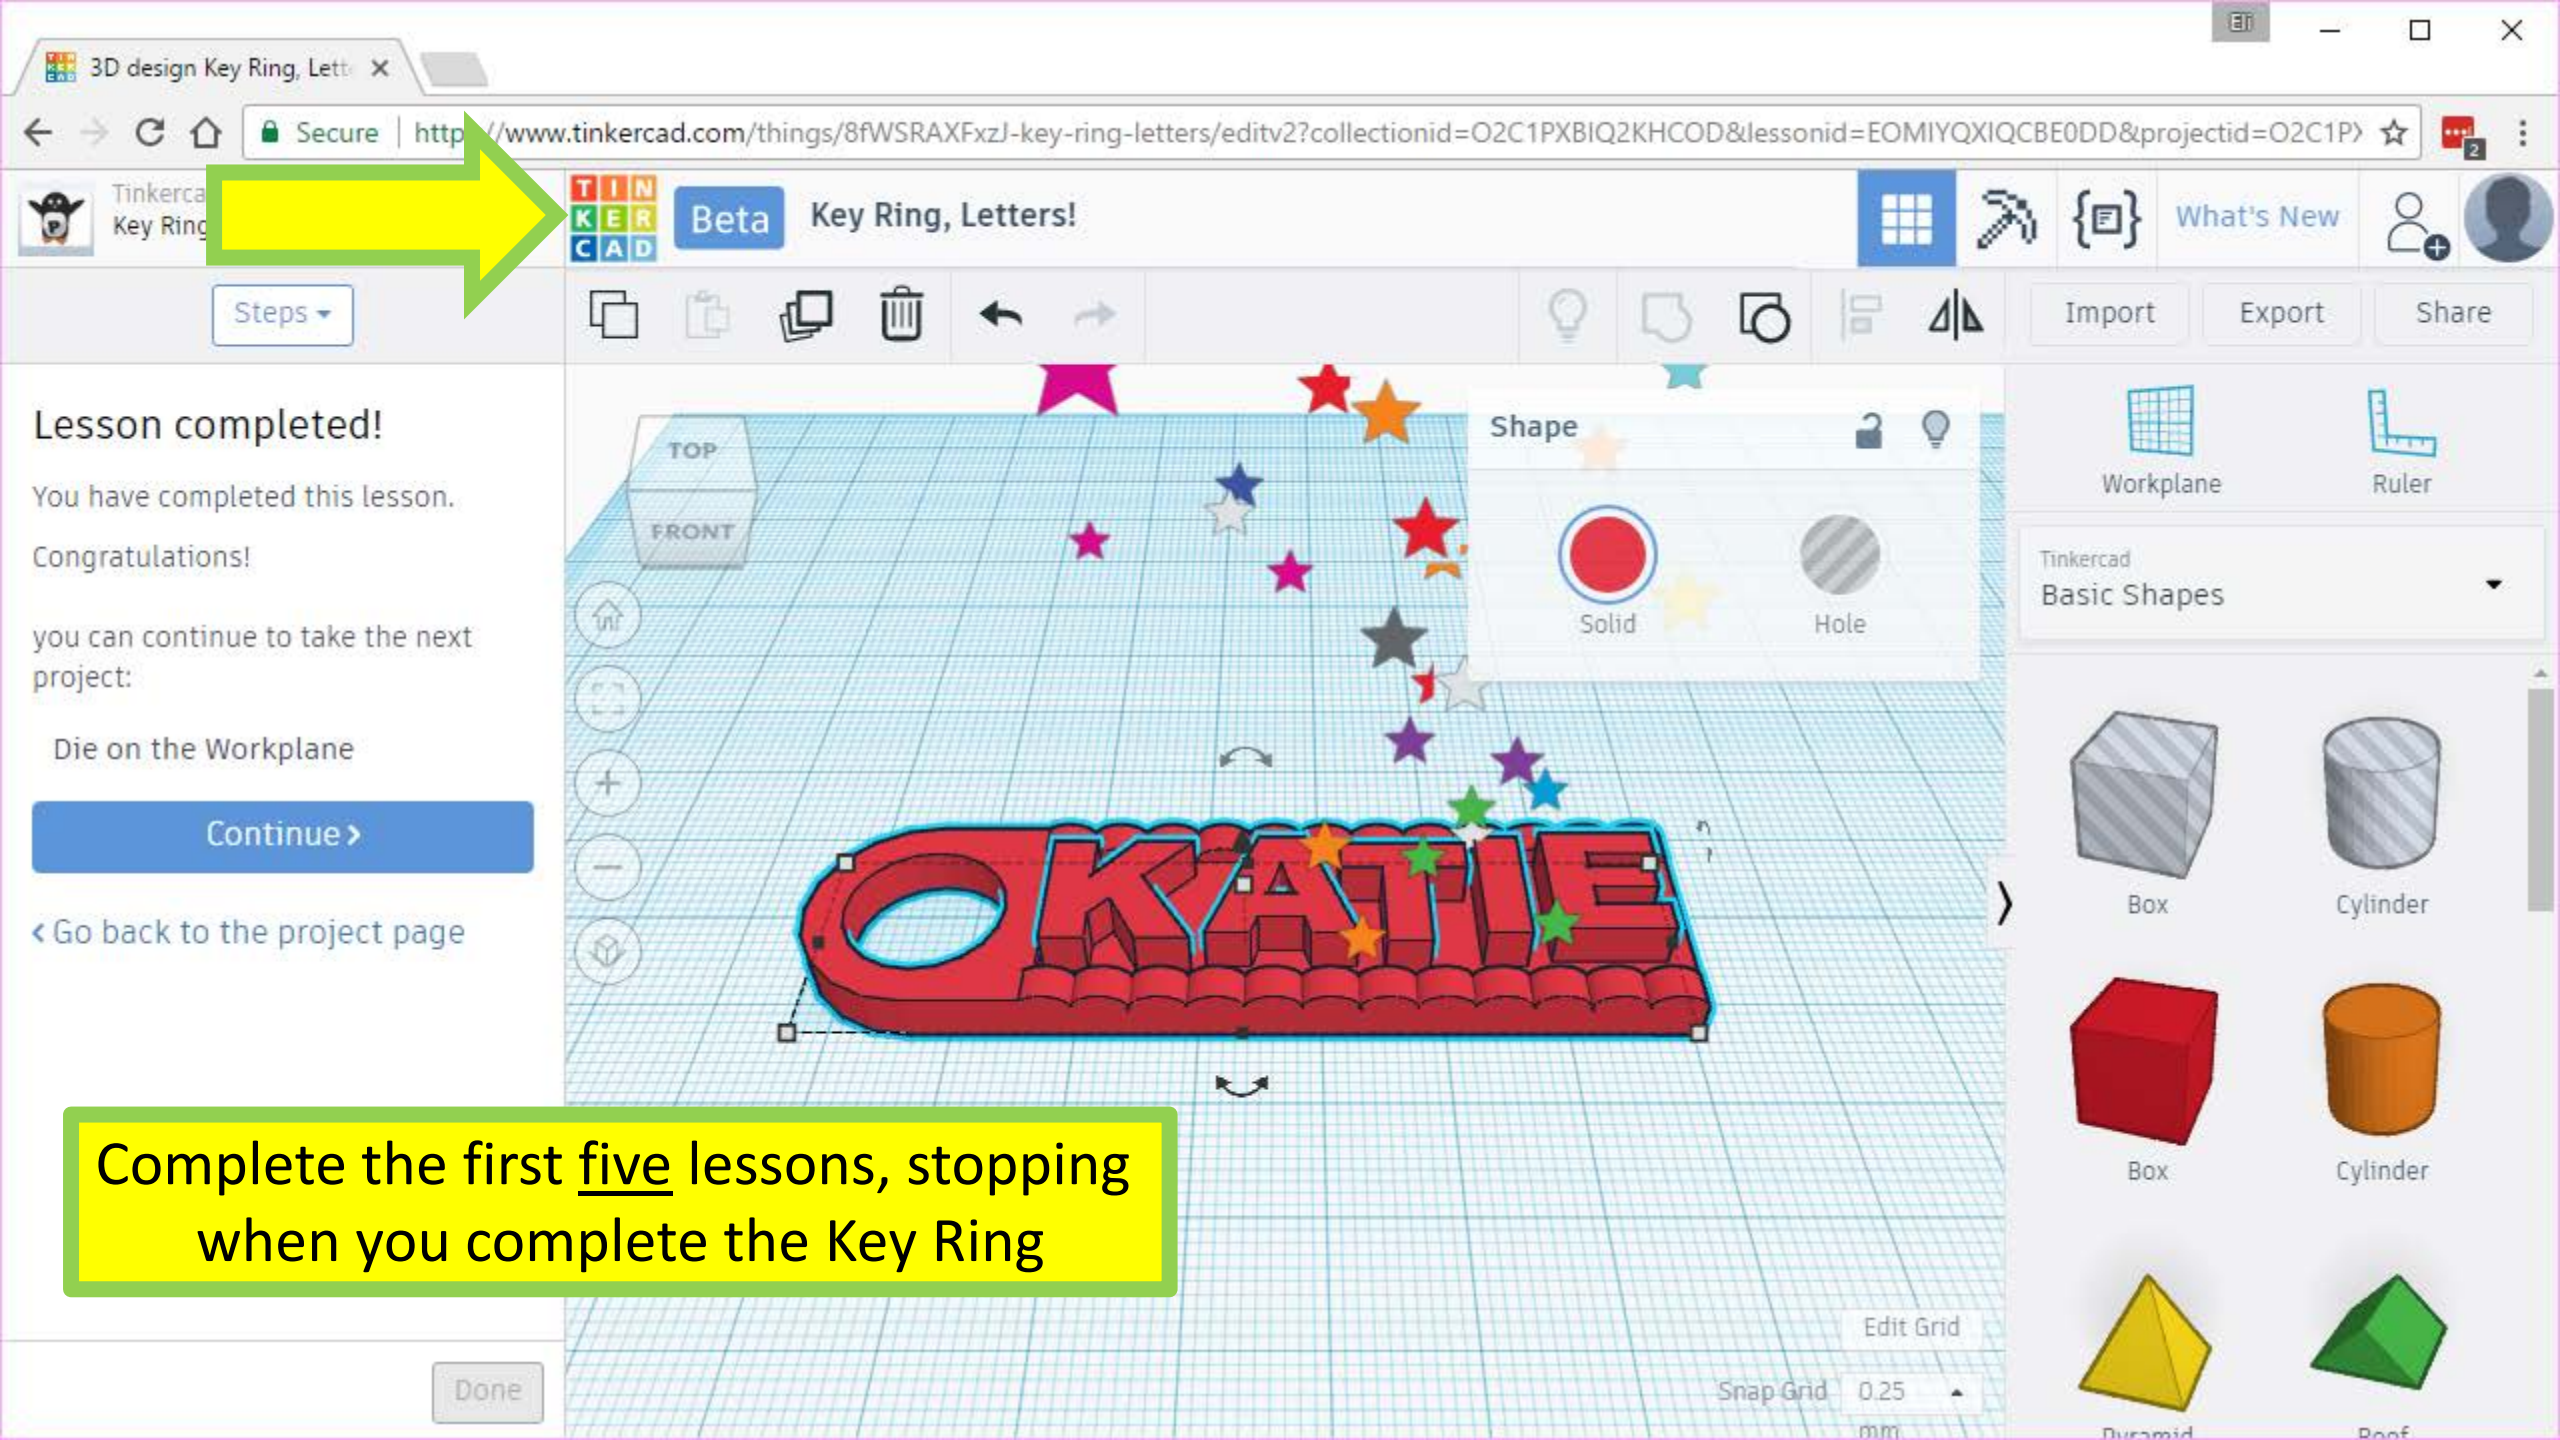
3D design Key Ring, Lett ×

Secure | http://www.tinkercad.com/things/8fWSRAXFxzJ-key-ring-letters/editv2?collectionid=O2C1PXBIQ2KHCOD&lessonid=EOMIYQXIQCBE0DD&projectid=O2C1P

Tinkerca
Key Ring

TIN
KER
CAD

Beta

Key Ring, Letters!

What's New

Steps

Import Export Share

Lesson completed!

You have completed this lesson.

Congratulations!

you can continue to take the next project:

Die on the Workplane

Continue ›

‹ Go back to the project page

Done

TOP
FRONT

Shape

Solid Hole

Workplane Ruler

Tinkercad
Basic Shapes

Box Cylinder

Box Cylinder

Pyramid Roof

Edit Grid

Snap Grid 0.25 mm

Complete the first five lessons, stopping when you complete the Key Ring